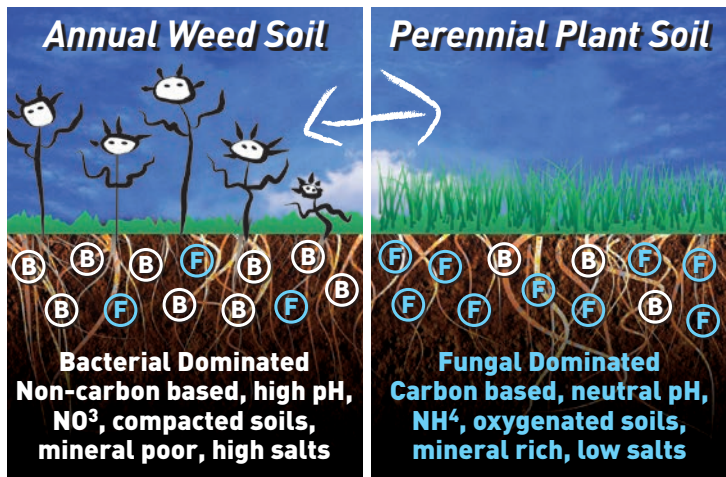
Annual Weed Soil

B B B F B B
B F B B F B

Bacterial Dominated
Non-carbon based, high pH, $NO^3$, compacted soils, mineral poor, high salts

Perennial Plant Soil

F F B B F F
F F F F B F

Fungal Dominated
Carbon based, neutral pH, $NH^4$, oxygenated soils, mineral rich, low salts